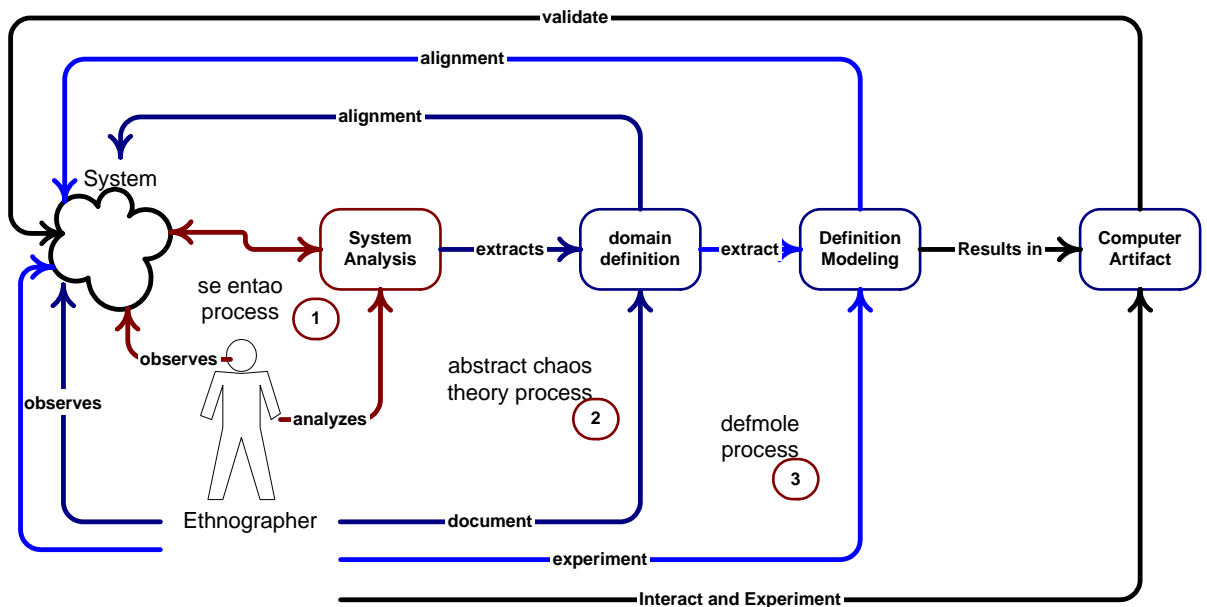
validate

alignment

alignment

System

System Analysis

extracts

domain definition

extract

Definition Modeling

Results in

Computer Artifact

se entao process

1

observes

abstract chaos theory process

2

observes

analyzes

defmole process

3

Ethnographer

document

experiment

Interact and Experiment